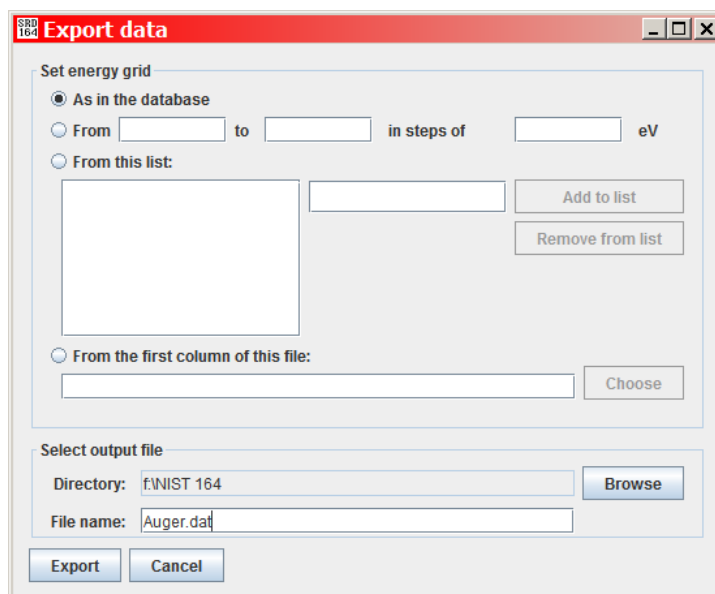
SRD 164 Export data

Set energy grid

As in the database

From to in steps of eV

From this list:

Add to list

Remove from list

From the first column of this file:

Choose

Select output file

Directory: f:\NIST 164

Browse

File name: Auger.dat

Export

Cancel